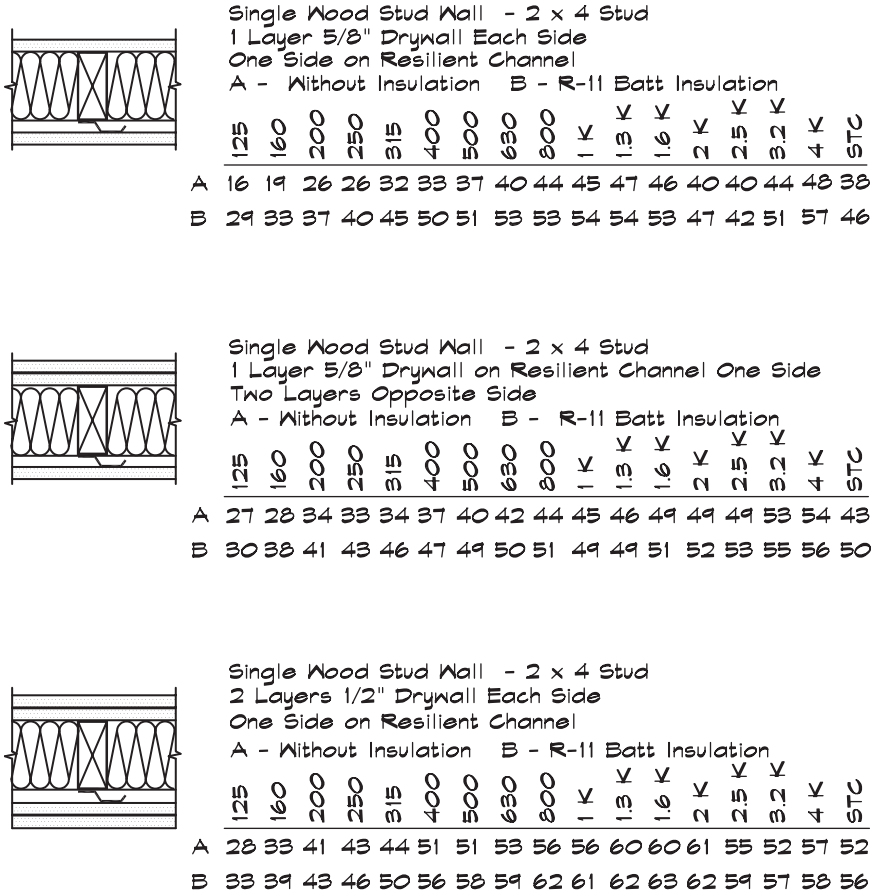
Single Wood Stud Wall - 2 x 4 Stud
1 Layer 5/8" Drywall Each Side
One Side on Resilient Channel
A - Without Insulation B - R-11 Batt Insulation

| | 125 | 160 | 200 | 250 | 315 | 400 | 500 | 630 | 800 | 1 K | 1.3 K | 1.6 K | 2 K | 2.5 K | 3.2 K | 4 K | STC |
|---|---|---|---|---|---|---|---|---|---|---|---|---|---|---|---|---|---|
| A | 16 | 19 | 26 | 26 | 32 | 33 | 37 | 40 | 44 | 45 | 47 | 46 | 40 | 40 | 44 | 48 | 38 |
| B | 29 | 33 | 37 | 40 | 45 | 50 | 51 | 53 | 53 | 54 | 54 | 53 | 47 | 42 | 51 | 57 | 46 |

Single Wood Stud Wall - 2 x 4 Stud
1 Layer 5/8" Drywall on Resilient Channel One Side
Two Layers Opposite Side
A - Without Insulation B - R-11 Batt Insulation

| | 125 | 160 | 200 | 250 | 315 | 400 | 500 | 630 | 800 | 1 K | 1.3 K | 1.6 K | 2 K | 2.5 K | 3.2 K | 4 K | STC |
|---|---|---|---|---|---|---|---|---|---|---|---|---|---|---|---|---|---|
| A | 27 | 28 | 34 | 33 | 34 | 37 | 40 | 42 | 44 | 45 | 46 | 49 | 49 | 49 | 53 | 54 | 43 |
| B | 30 | 38 | 41 | 43 | 46 | 47 | 49 | 50 | 51 | 49 | 49 | 51 | 52 | 53 | 55 | 56 | 50 |

Single Wood Stud Wall - 2 x 4 Stud
2 Layers 1/2" Drywall Each Side
One Side on Resilient Channel
A - Without Insulation B - R-11 Batt Insulation

| | 125 | 160 | 200 | 250 | 315 | 400 | 500 | 630 | 800 | 1 K | 1.3 K | 1.6 K | 2 K | 2.5 K | 3.2 K | 4 K | STC |
|---|---|---|---|---|---|---|---|---|---|---|---|---|---|---|---|---|---|
| A | 28 | 33 | 41 | 43 | 44 | 51 | 51 | 53 | 56 | 56 | 60 | 60 | 61 | 55 | 52 | 57 | 52 |
| B | 33 | 39 | 43 | 46 | 50 | 56 | 58 | 59 | 62 | 61 | 62 | 63 | 62 | 59 | 57 | 58 | 56 |